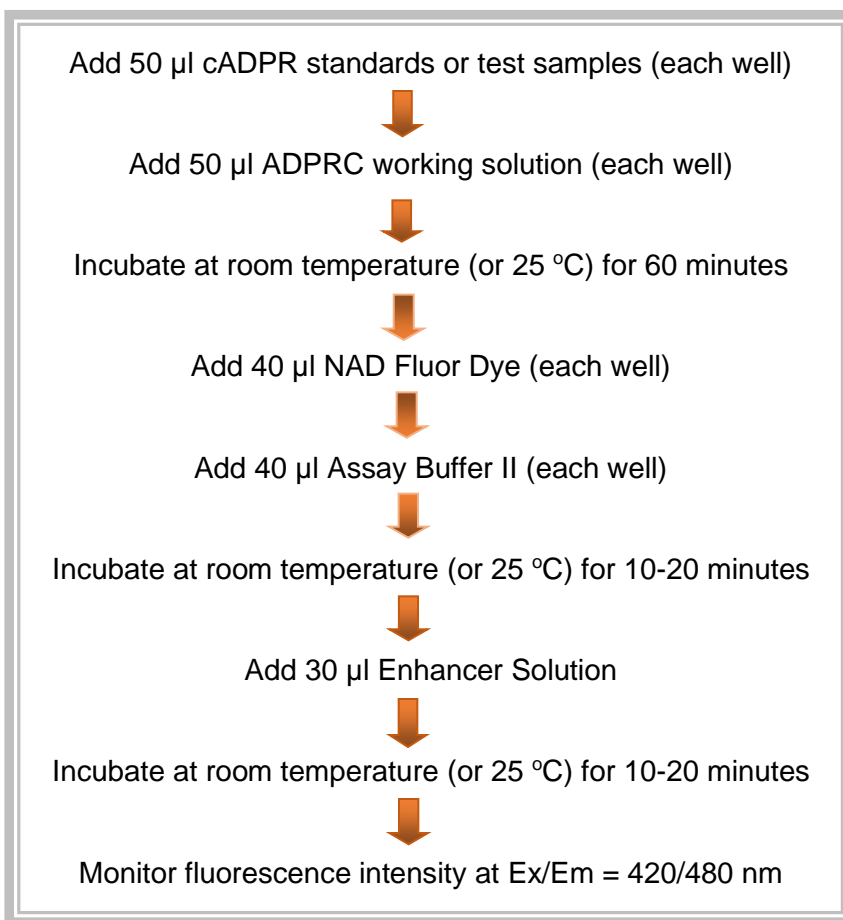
Add 50 µl cADPR standards or test samples (each well)

Add 50 µl ADPRC working solution (each well)

Incubate at room temperature (or 25 ºC) for 60 minutes

Add 40 µl NAD Fluor Dye (each well)

Add 40 µl Assay Buffer II (each well)

Incubate at room temperature (or 25 ºC) for 10-20 minutes

Add 30 µl Enhancer Solution

Incubate at room temperature (or 25 ºC) for 10-20 minutes

Monitor fluorescence intensity at Ex/Em = 420/480 nm